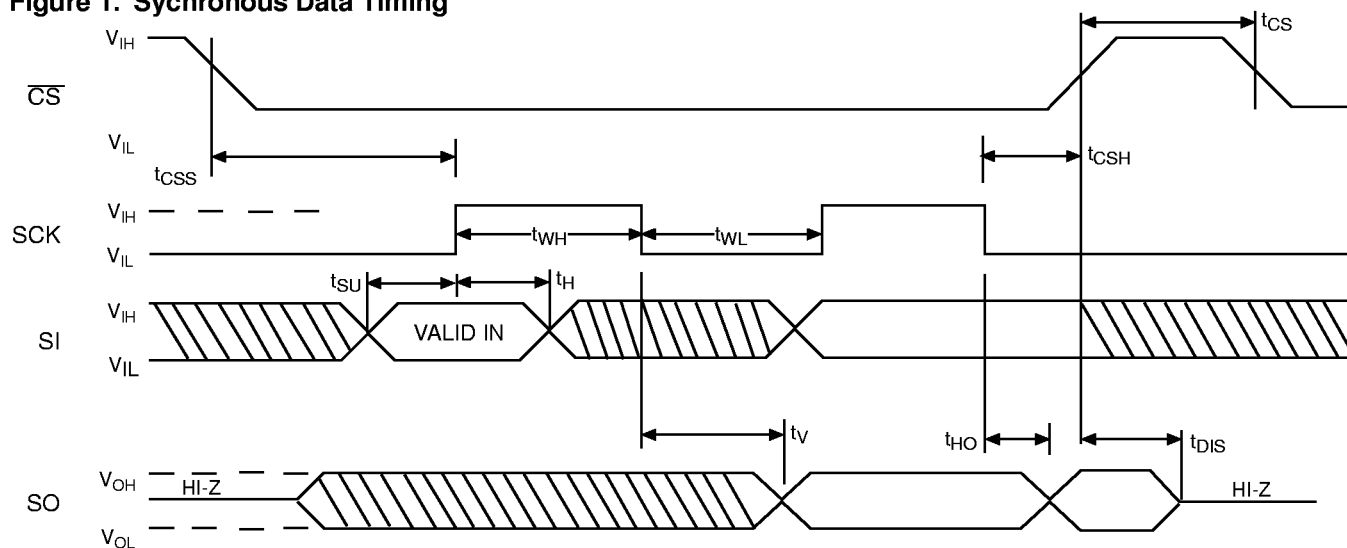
Figure 1. Sychronous Data Timing

$V_{IH}$

$\overline{CS}$

$V_{IL}$

$t_{CSS}$

$t_{CS}$

$t_{CSH}$

$V_{IH}$

SCK

$V_{IL}$

$t_{WH}$

$t_{WL}$

$t_{SU}$

$t_H$

$V_{IH}$

SI

$V_{IL}$

VALID IN

$t_V$

$t_{HO}$

$t_{DIS}$

$V_{OH}$

SO

$V_{OL}$

HI-Z

HI-Z